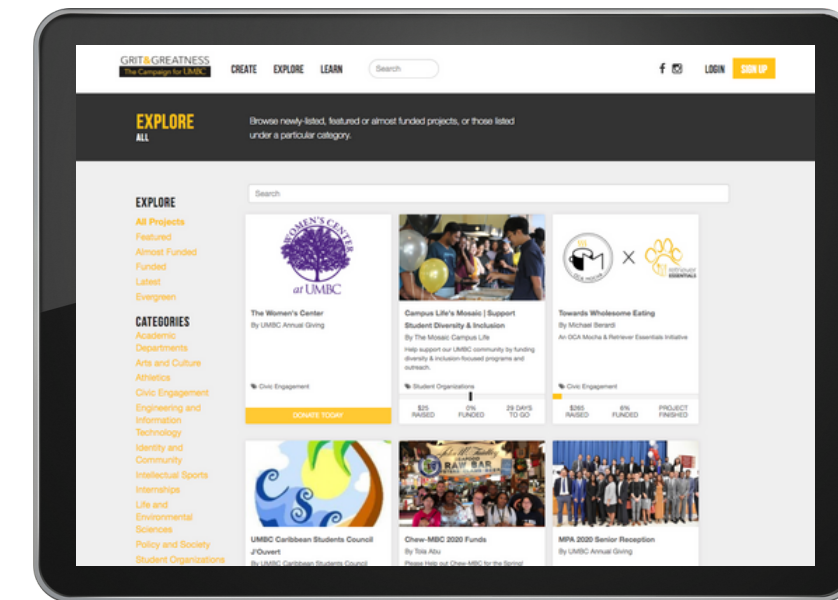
GRIT&GREATNESS
The Campaign for UMBC

CREATE EXPLORE LEARN Search

LOGIN SIGN UP

EXPLORE
ALL

Browse newly-listed, featured or almost funded projects, or those listed under a particular category.

Search

EXPLORE
All Projects
Featured
Almost Funded
Funded
Latest
Evergreen

CATEGORIES
Academic Departments
Arts and Culture
Athletics
Civic Engagement
Engineering and Information Technology
Identity and Community
Intellectual Sports
Internships
Life and Environmental Sciences
Policy and Society
Student Organizations

WOMEN'S CENTER at UMBC

The Women's Center
By UMBC Annual Giving

Civic Engagement

DONATE TODAY

Campus Life's Mosaic | Support Student Diversity & Inclusion
By The Mosaic Campus Life
Help support our UMBC community by funding diversity & inclusion-focused programs and outreach.

Student Organizations

$25 RAISED | 0% FUNDED | 29 DAYS TO GO

Retriever ESSENTIALS

Towards Wholesome Eating
By Michael Berardi
An OCA Mocha & Retriever Essentials Initiative

Civic Engagement

$265 RAISED | 6% FUNDED | PROJECT FINISHED

UMBC Caribbean Students Council J'Ouvert
By UMBC Caribbean Students Council

Chew-MBC 2020 Funds
By Tola Abu
Please Help out Chew-MBC for the Spring

MPA 2020 Senior Reception
By UMBC Annual Giving